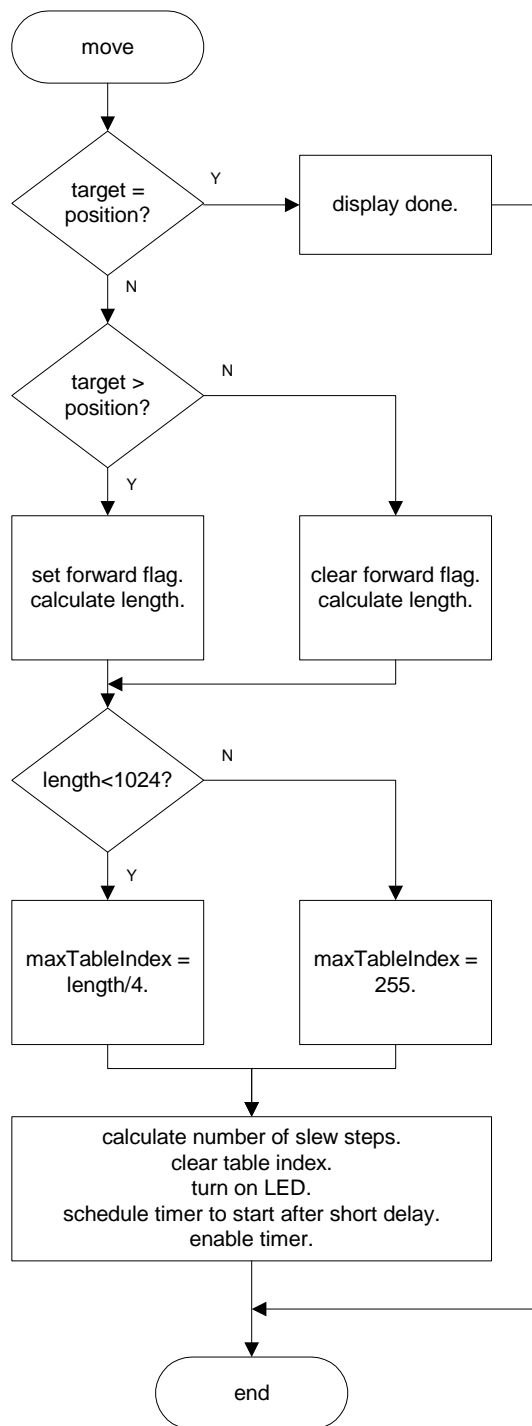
move

target = position?

Y

display done.

N

target > position?

N

Y

set forward flag. calculate length.

clear forward flag. calculate length.

length<1024?

N

Y

maxTableIndex = length/4.

maxTableIndex = 255.

calculate number of slew steps.
clear table index.
turn on LED.
schedule timer to start after short delay.
enable timer.

end